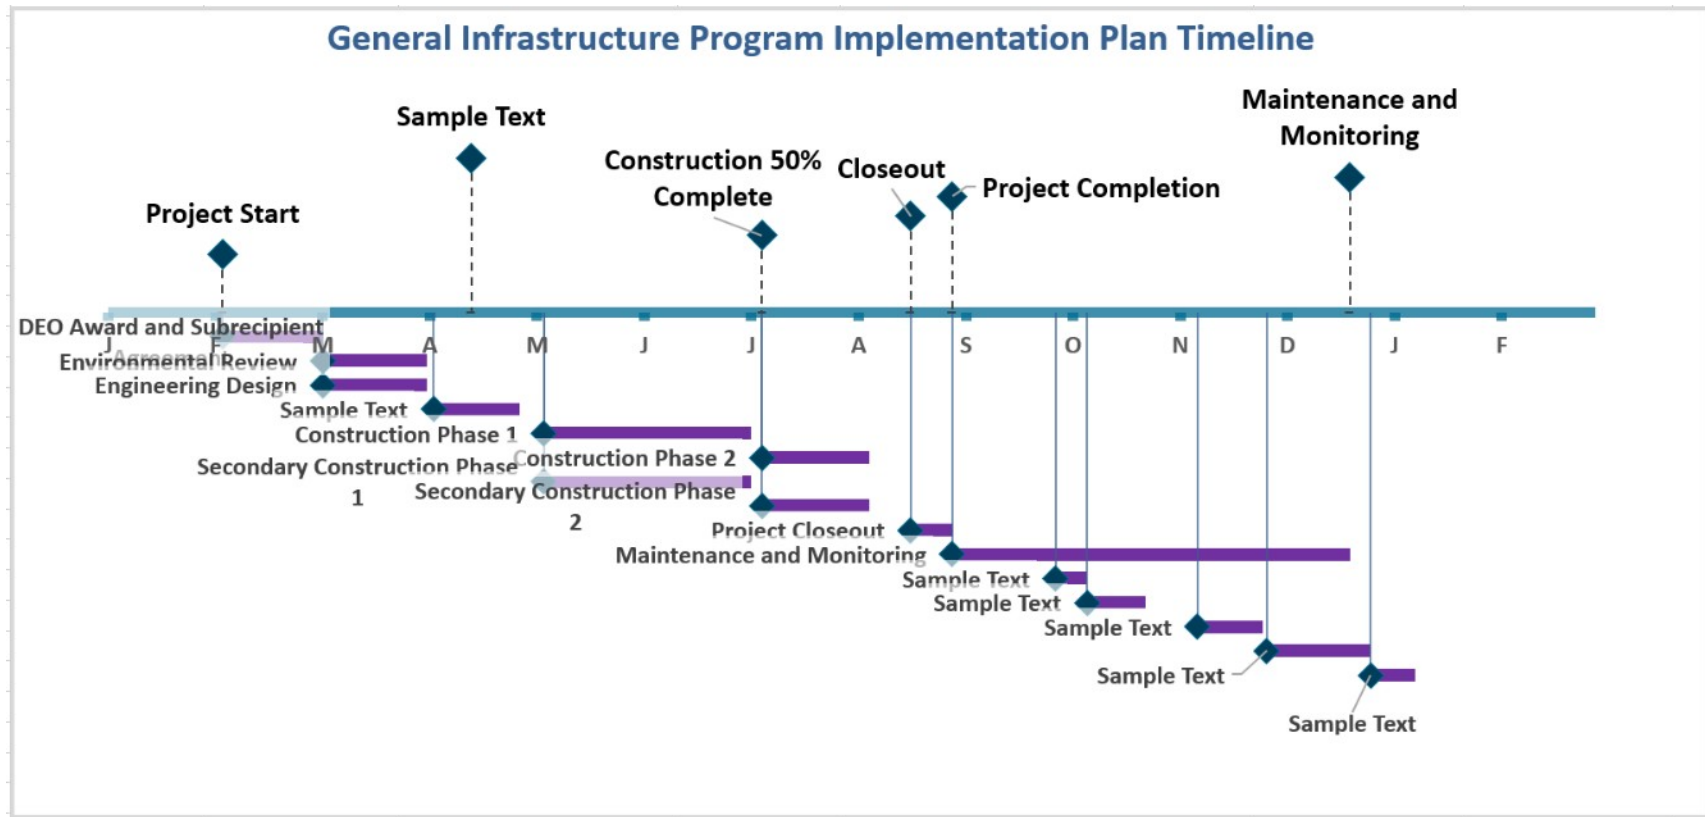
General Infrastructure Program Implementation Plan Timeline

Sample Text

Maintenance and Monitoring

Construction 50% Complete

Closeout

Project Completion

Project Start

DEO Award and Subrecipient Agreement

J F M A M J J A S O N D J F

Environmental Review

Engineering Design

Sample Text

Construction Phase 1

Construction Phase 2

Secondary Construction Phase 1

Secondary Construction Phase 2

Project Closeout

Maintenance and Monitoring

Sample Text

Sample Text

Sample Text

Sample Text

Sample Text